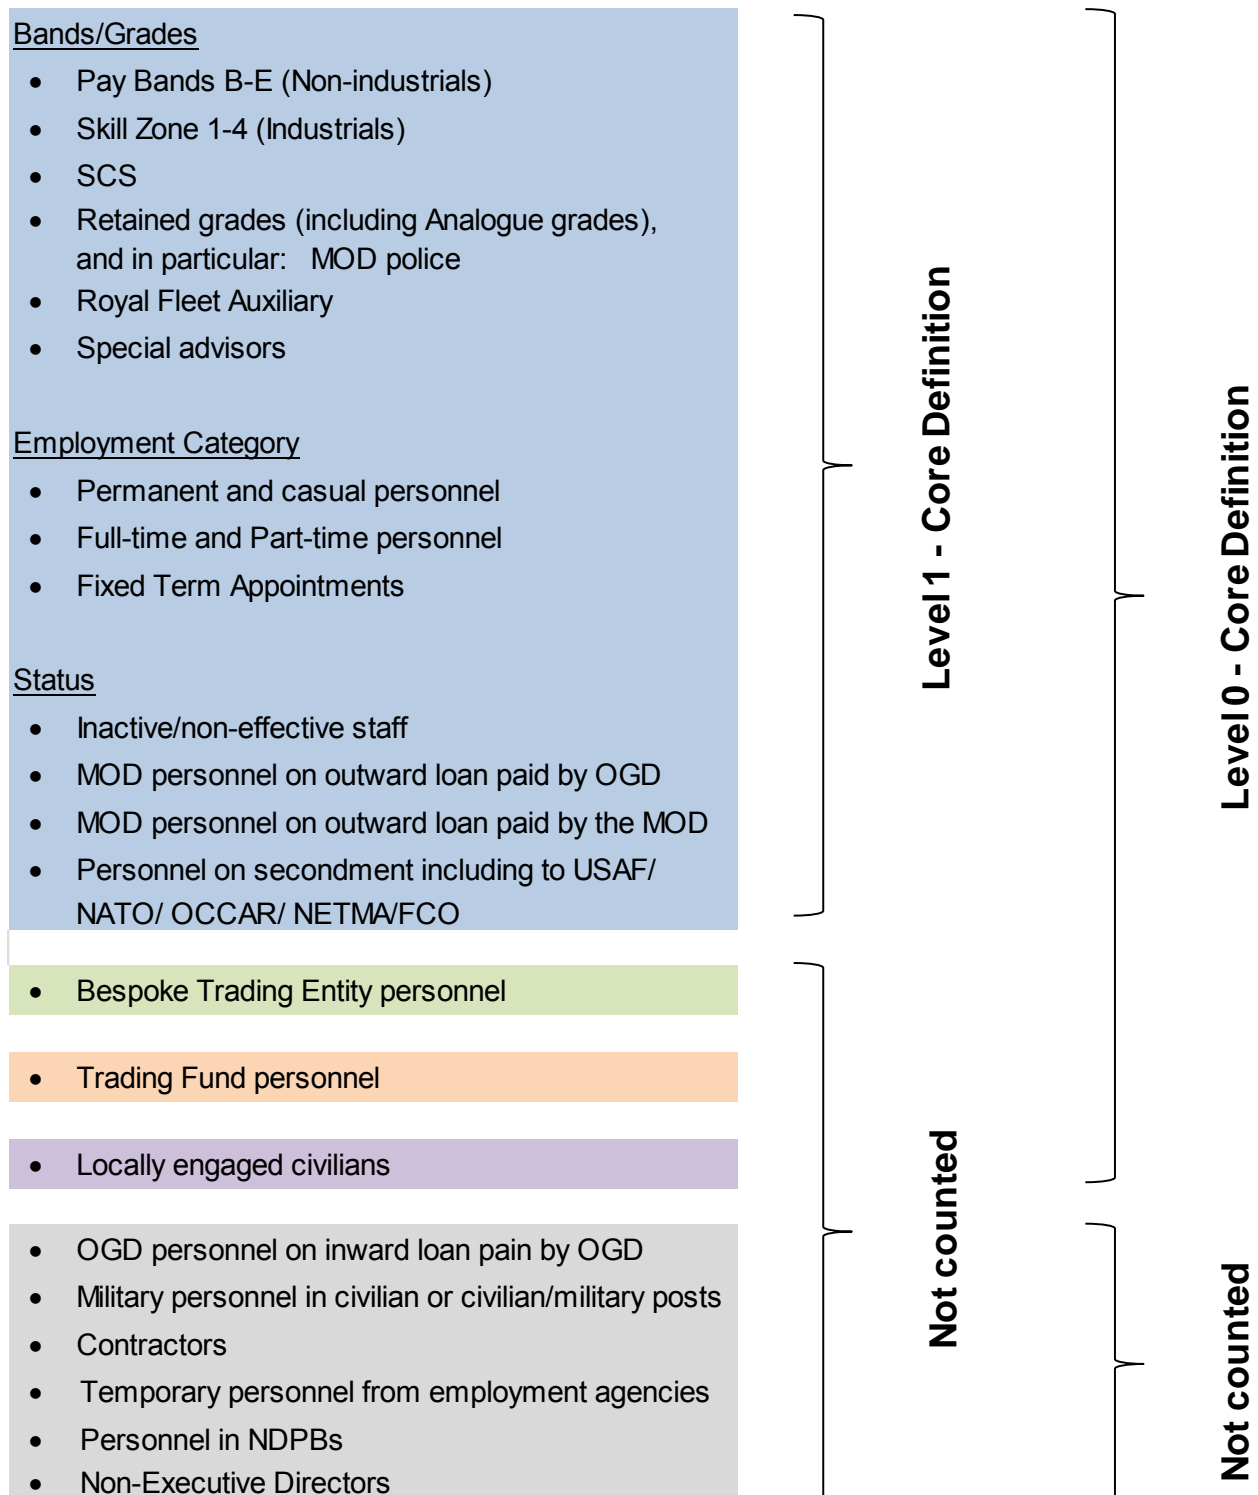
Bands/Grades

- Pay Bands B-E (Non-industrials)
- Skill Zone 1-4 (Industrials)
- SCS
- Retained grades (including Analogue grades), and in particular: MOD police
- Royal Fleet Auxiliary
- Special advisors

Employment Category

- Permanent and casual personnel
- Full-time and Part-time personnel
- Fixed Term Appointments

Status

- Inactive/non-effective staff
- MOD personnel on outward loan paid by OGD
- MOD personnel on outward loan paid by the MOD
- Personnel on secondment including to USAF/ NATO/ OCCAR/ NETMA/FCO

- Bespoke Trading Entity personnel

- Trading Fund personnel

- Locally engaged civilians

- OGD personnel on inward loan pain by OGD
- Military personnel in civilian or civilian/military posts
- Contractors
- Temporary personnel from employment agencies
- Personnel in NDPBs
- Non-Executive Directors

Level 1 - Core Definition

Not counted

Level 0 - Core Definition

Not counted